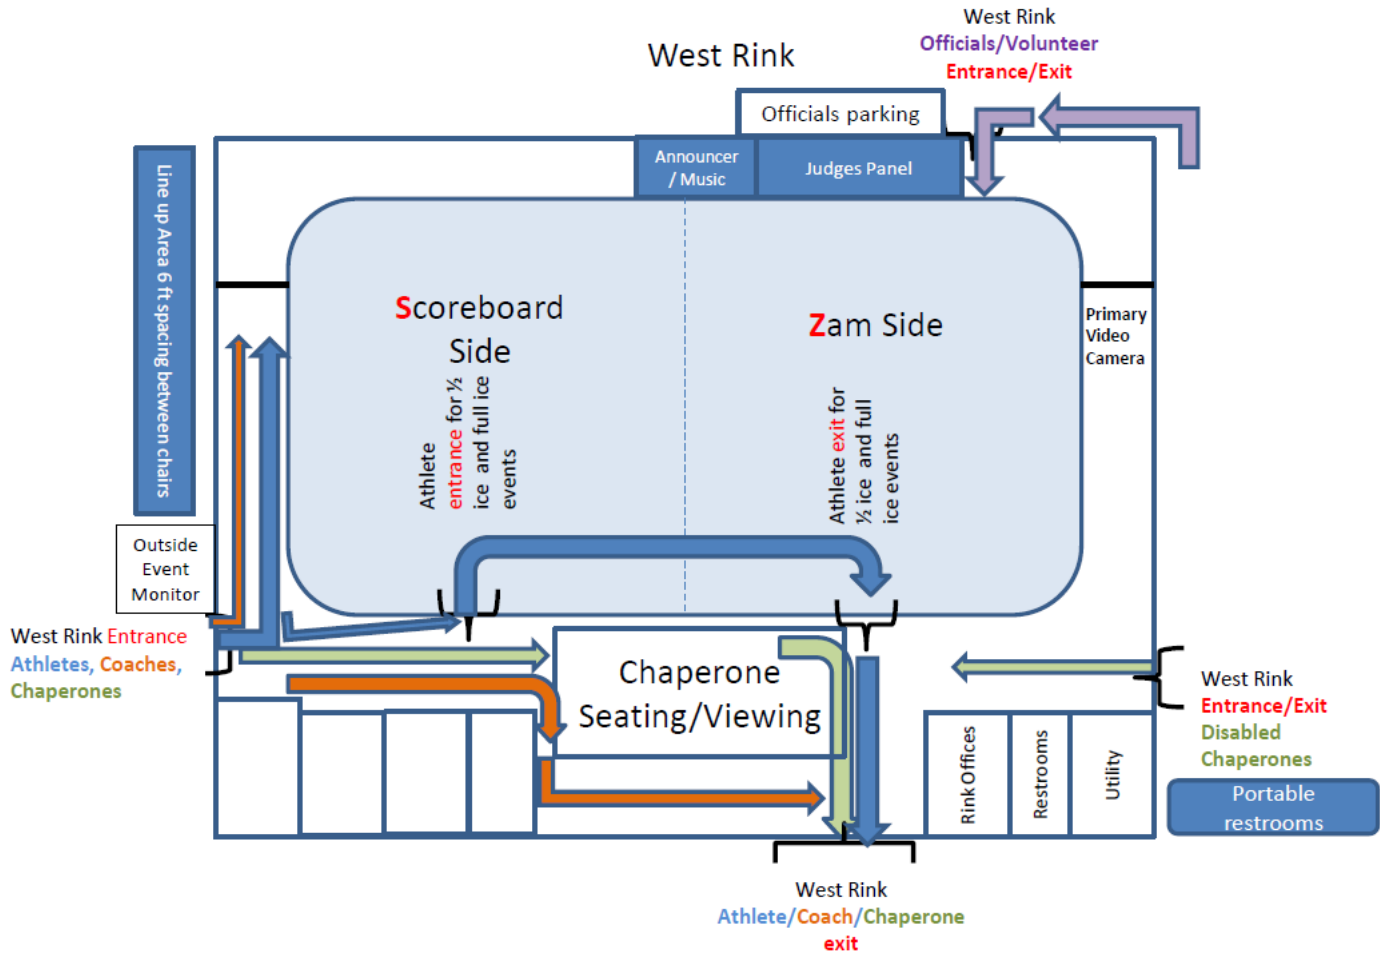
West Rink

West Rink
Officials/Volunteer
Entrance/Exit

Officials parking

Announcer / Music

Judges Panel

Line up Area 6 ft spacing between chairs

Scoreboard Side

Athlete entrance for ½ ice and full ice events

Zam Side

Athlete exit for ½ ice and full ice events

Primary Video Camera

Outside Event Monitor

West Rink Entrance
Athletes, Coaches, Chaperones

Chaperone Seating/Viewing

West Rink
Entrance/Exit
Disabled
Chaperones

Rink Offices

Restrooms

Utility

Portable restrooms

West Rink
Athlete/Coach/Chaperone
exit